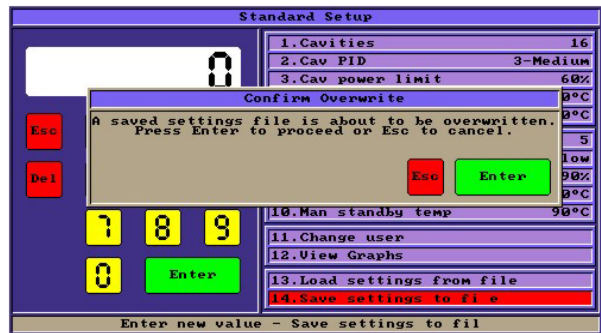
Standard Setup

0

Esc

Del

7 8 9

0

Enter

1.Cavities 16
2.Cav PID 3-Medium
3.Cav power limit 60%
0°C
0°C
5
low
90%
0°C
10.Man standby temp 90°C

11.Change user
12.View Graphs

13.Load settings from file
14.Save settings to fi e

Confirm Overwrite

A saved settings file is about to be overwritten. Press Enter to proceed or Esc to cancel.

Esc

Enter

Enter new value - Save settings to fil